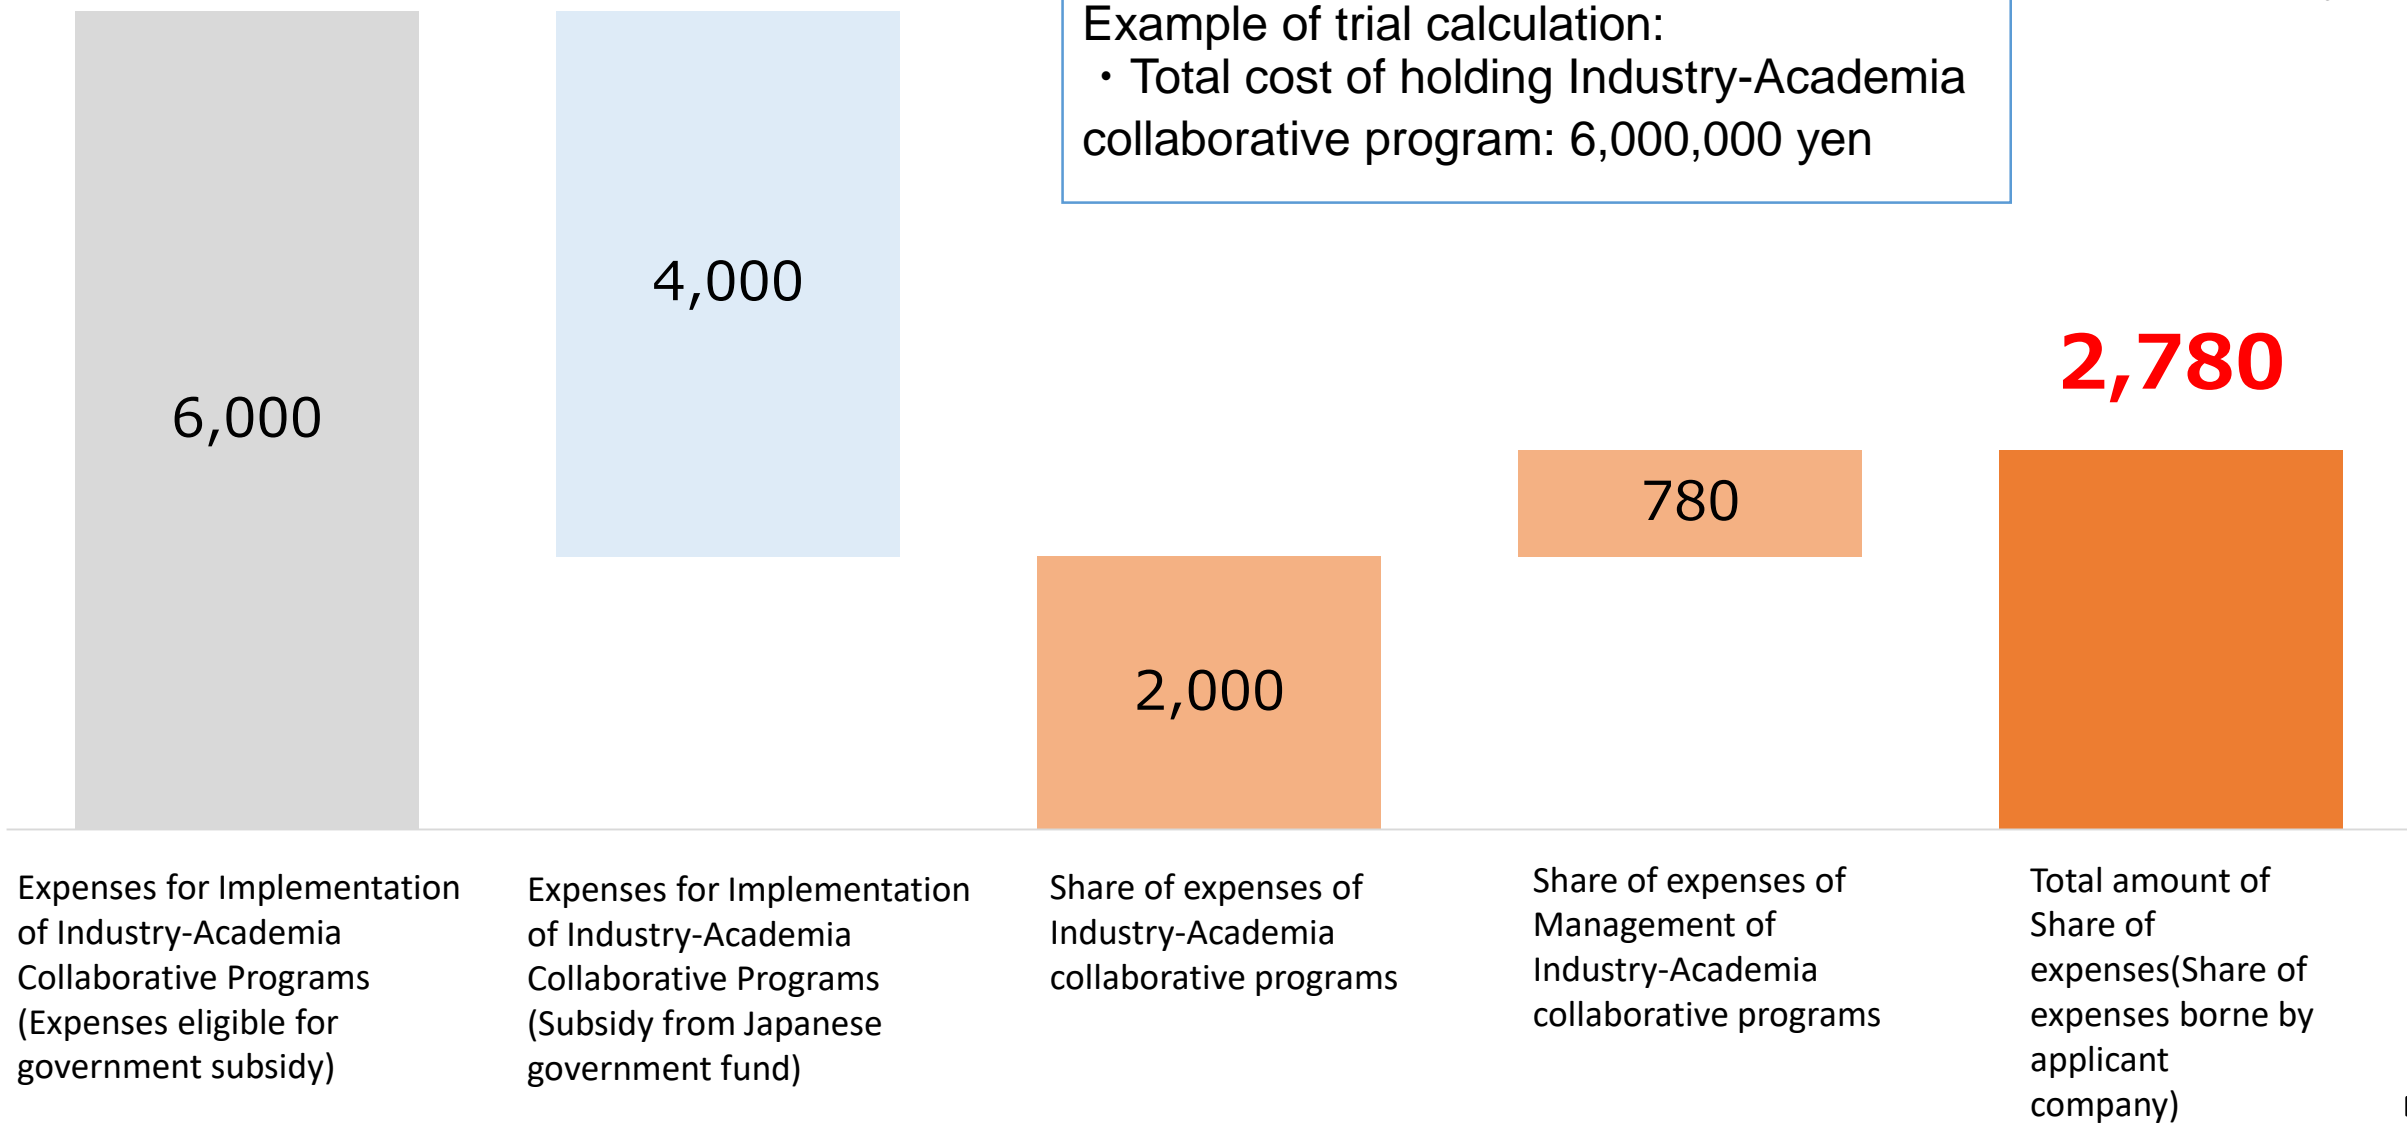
Example of trial calculation:
・Total cost of holding Industry-Academia collaborative program: 6,000,000 yen

6,000

4,000

2,000

780

2,780

Expenses for Implementation of Industry-Academia Collaborative Programs (Expenses eligible for government subsidy)

Expenses for Implementation of Industry-Academia Collaborative Programs (Subsidy from Japanese government fund)

Share of expenses of Industry-Academia collaborative programs

Share of expenses of Management of Industry-Academia collaborative programs

Total amount of Share of expenses(Share of expenses borne by applicant company)